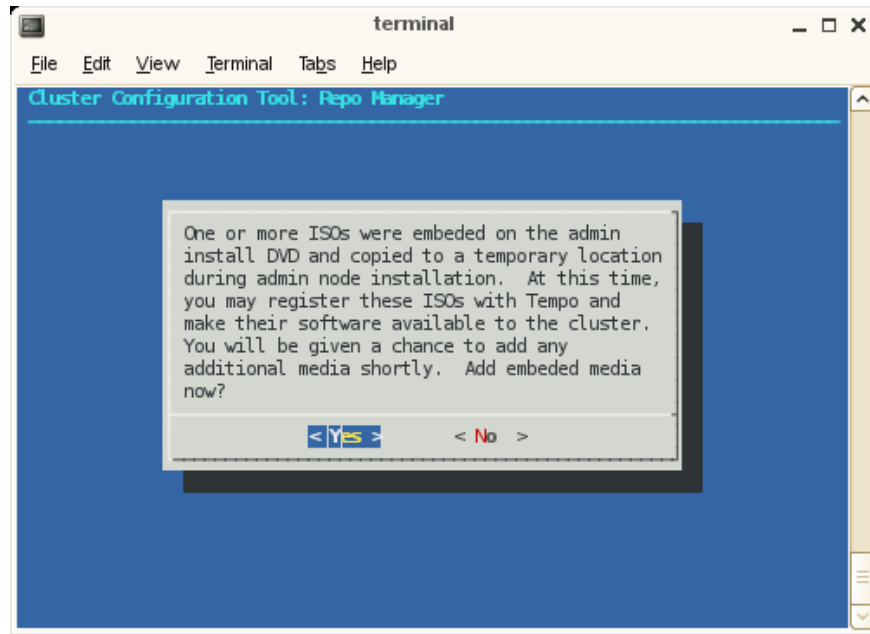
terminal

File Edit View Terminal Tabs Help

Cluster Configuration Tool: Repo Manager

One or more ISOs were embeded on the admin install DVD and copied to a temporary location during admin node installation. At this time, you may register these ISOs with Tempo and make their software available to the cluster. You will be given a chance to add any additional media shortly. Add embeded media now?

< Yes > < No >